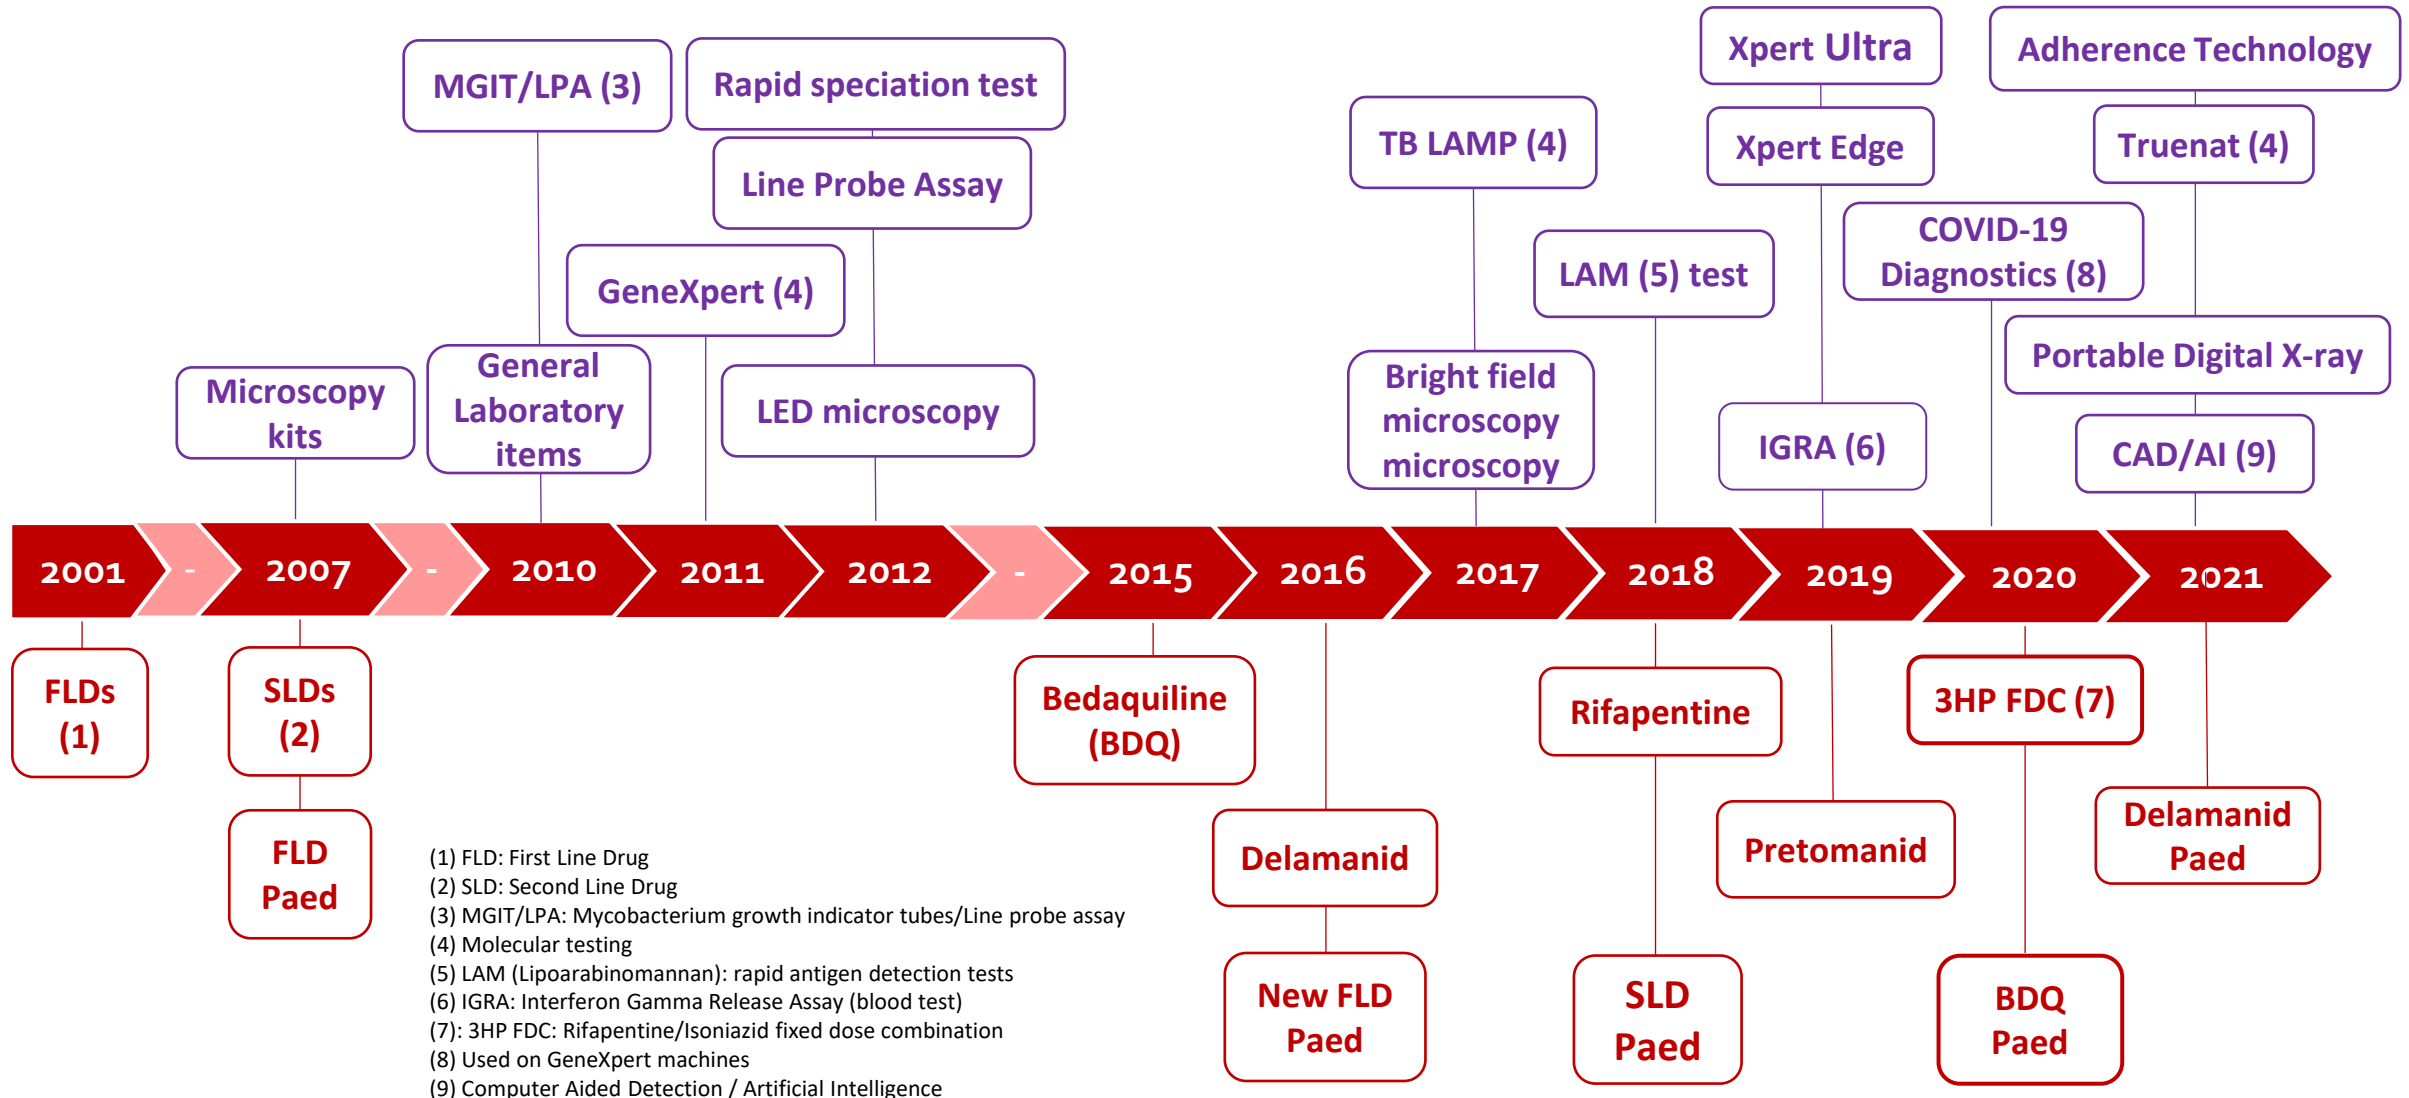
MGIT/LPA (3)

Rapid speciation test

Line Probe Assay

GeneXpert (4)

Microscopy kits

General Laboratory items

LED microscopy

TB LAMP (4)

Bright field microscopy microscopy

LAM (5) test

Xpert Ultra

Xpert Edge

IGRA (6)

Adherence Technology

Truenat (4)

COVID-19 Diagnostics (8)

Portable Digital X-ray

CAD/AI (9)

2001 - 2007 - 2010 2011 2012 - 2015 2016 2017 2018 2019 2020 2021

FLDs (1)

SLDs (2)

FLD Paed

Bedaquiline (BDQ)

Delamanid

New FLD Paed

Rifapentine

SLD Paed

Pretomanid

3HP FDC (7)

BDQ Paed

Delamanid Paed

(1) FLD: First Line Drug
(2) SLD: Second Line Drug
(3) MGIT/LPA: Mycobacterium growth indicator tubes/Line probe assay
(4) Molecular testing
(5) LAM (Lipoarabinomannan): rapid antigen detection tests
(6) IGRA: Interferon Gamma Release Assay (blood test)
(7): 3HP FDC: Rifapentine/Isoniazid fixed dose combination
(8) Used on GeneXpert machines
(9) Computer Aided Detection / Artificial Intelligence